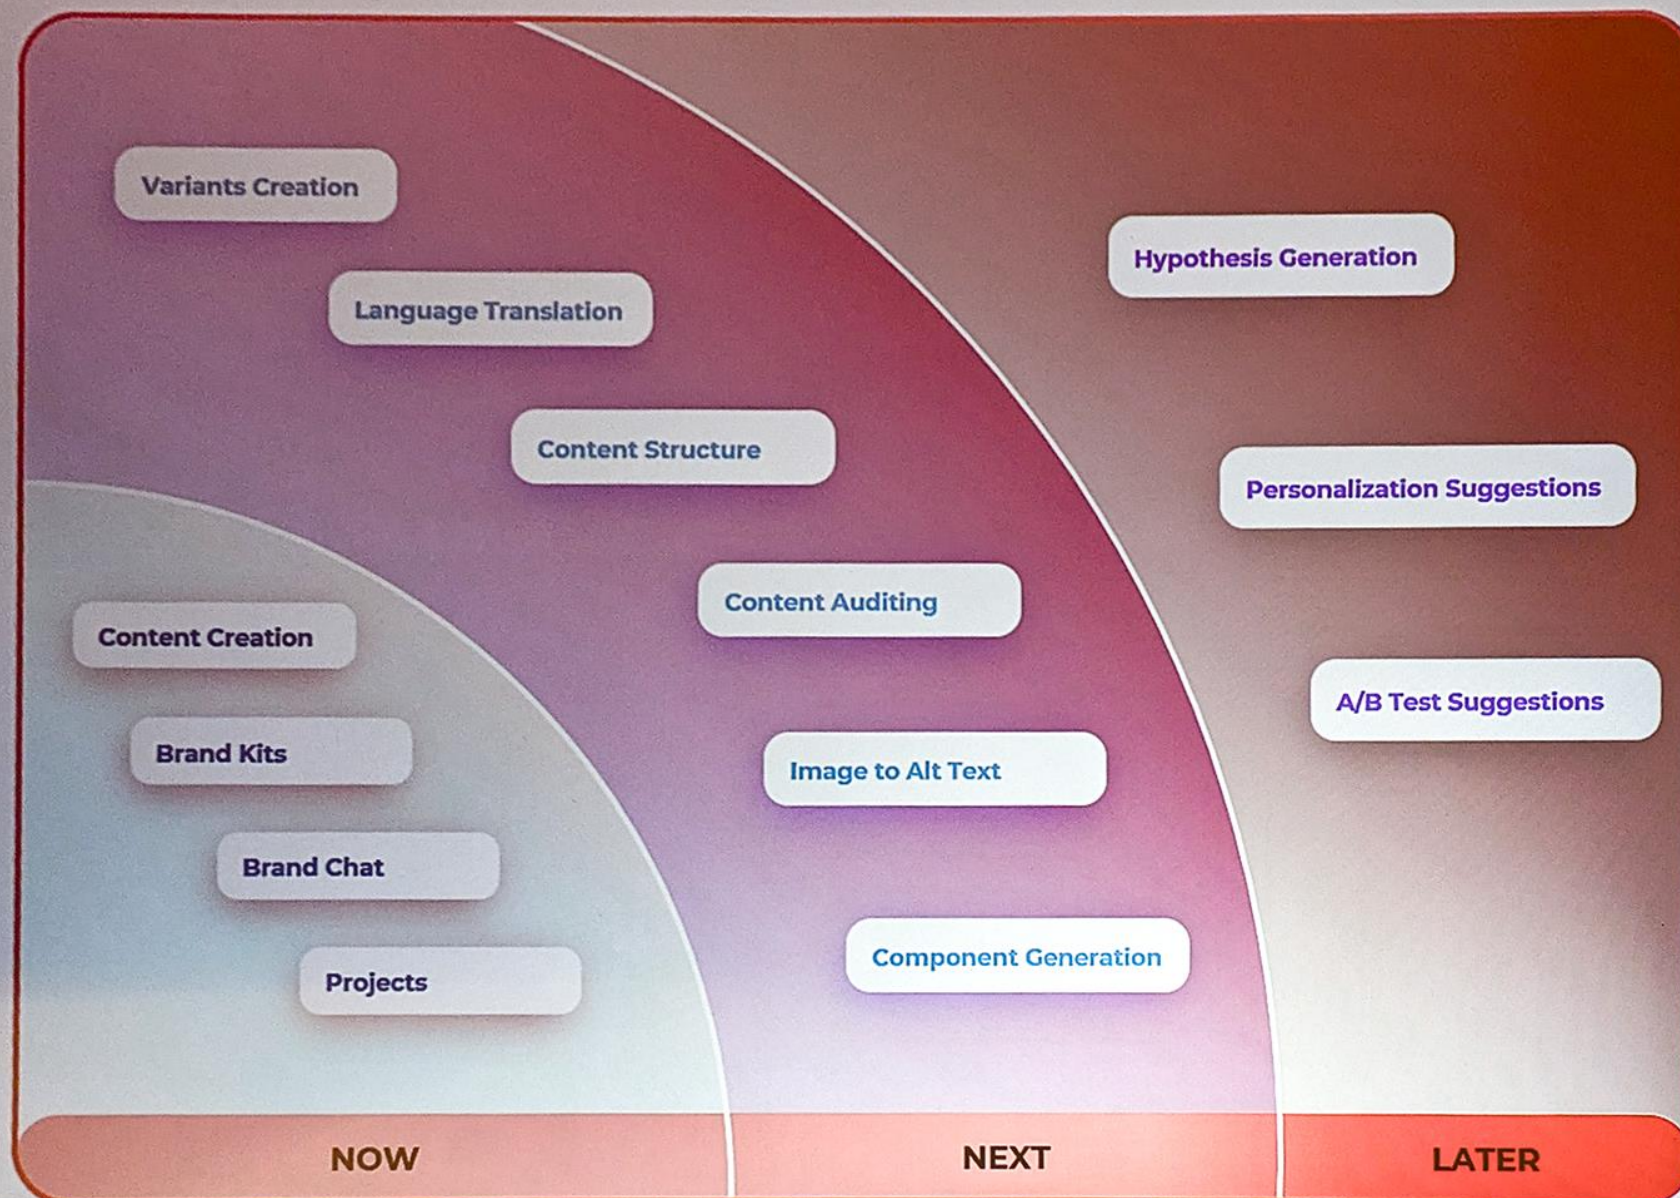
Variants Creation

Language Translation

Content Structure

Content Auditing

Image to Alt Text

Component Generation

Hypothesis Generation

Personalization Suggestions

A/B Test Suggestions

Content Creation

Brand Kits

Brand Chat

Projects

NOW

NEXT

LATER